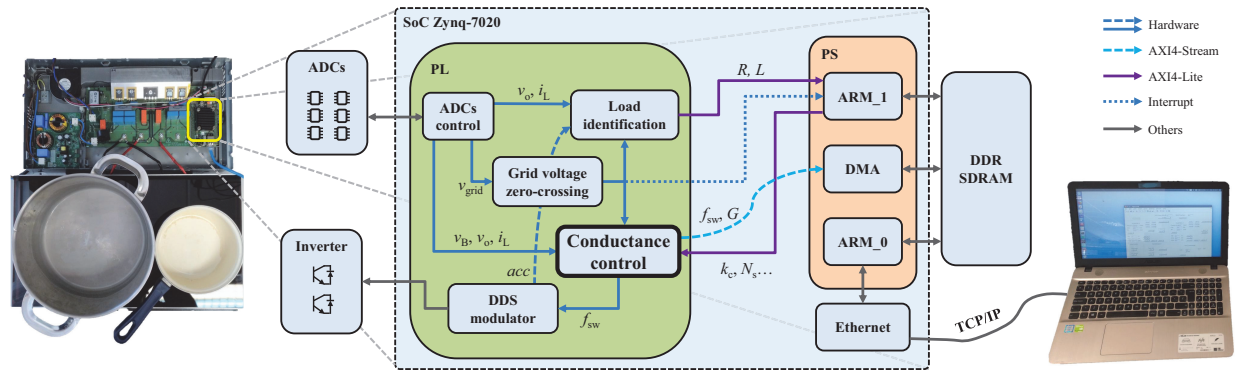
SoC Zynq-7020

Hardware
AXI4-Stream
AXI4-Lite
Interrupt
Others

ADCs

PL

ADCs control

$v_o$, $i_L$

Load identification

$R$, $L$

PS

ARM_1

Grid voltage zero-crossing

$v_{grid}$

DMA

DDR SDRAM

$f_{sw}$, $G$

Inverter

$v_B$, $v_o$, $i_L$

Conductance control

ARM_0

$acc$

$k_c$, $N_s$…

DDS modulator

$f_{sw}$

Ethernet

TCP/IP